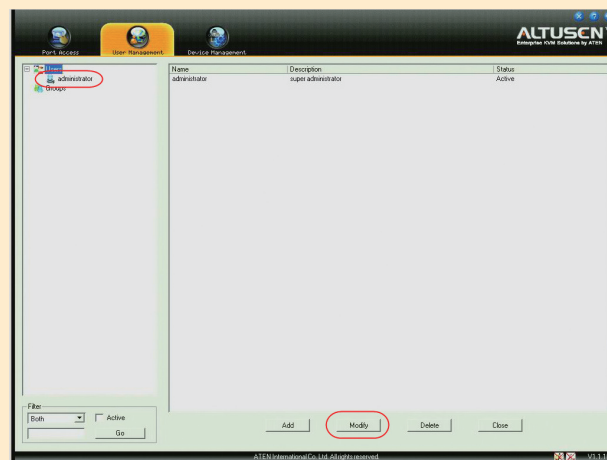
Port Access
User Management
Device Management

ALTUSEN
Enterprise KVM Solutions by ATEN

Users
administrator
Groups

| Name | Description | Status |
|---|---|---|
| administrator | super administrator | Active |

Filter
Both
Active
Go

Add
Modify
Delete
Close

ATEN International Co. Ltd. All rights reserved.
V1.1.1